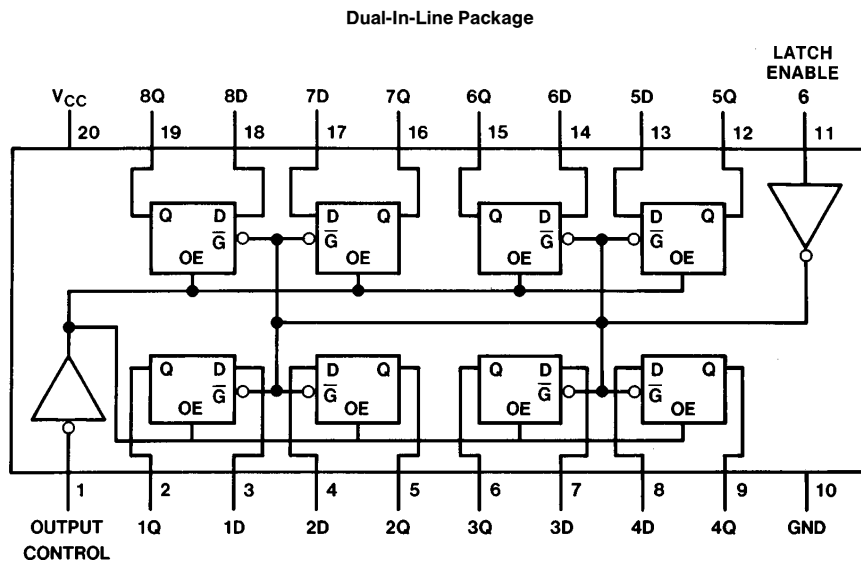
Dual-In-Line Package

LATCH ENABLE

$V_{CC}$ 20
8Q 19
8D 18
7D 17
7Q 16
6Q 15
6D 14
5D 13
5Q 12
6 11

Q D $\overline{G}$ OE
D Q $\overline{G}$ OE
Q D $\overline{G}$ OE
D Q $\overline{G}$ OE

Q D $\overline{G}$ OE
D Q $\overline{G}$ OE
Q D $\overline{G}$ OE
D Q $\overline{G}$ OE

1 OUTPUT CONTROL
2 1Q
3 1D
4 2D
5 2Q
6 3Q
7 3D
8 4D
9 4Q
10 GND